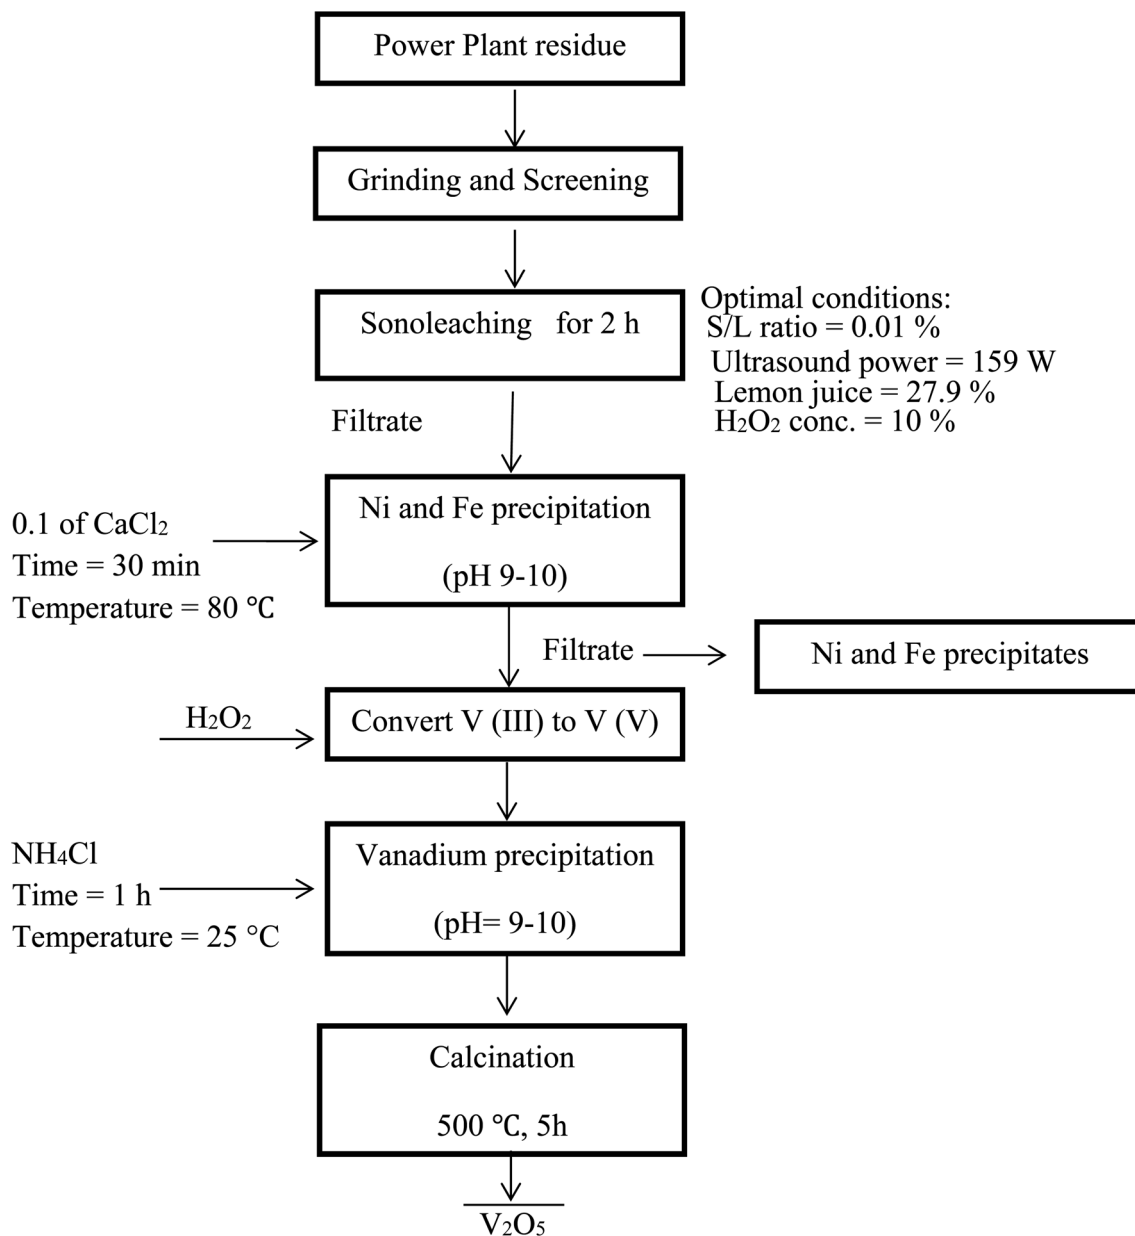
Power Plant residue

Grinding and Screening

Sonoleaching for 2 h

Optimal conditions:
S/L ratio = 0.01 %
Ultrasound power = 159 W
Lemon juice = 27.9 %
$H_2O_2$ conc. = 10 %

Filtrate

0.1 of $CaCl_2$
Time = 30 min
Temperature = 80 ℃

Ni and Fe precipitation

(pH 9-10)

Filtrate

Ni and Fe precipitates

$H_2O_2$

Convert V (III) to V (V)

$NH_4Cl$
Time = 1 h
Temperature = 25 °C

Vanadium precipitation

(pH= 9-10)

Calcination

500 ℃, 5h

$V_2O_5$